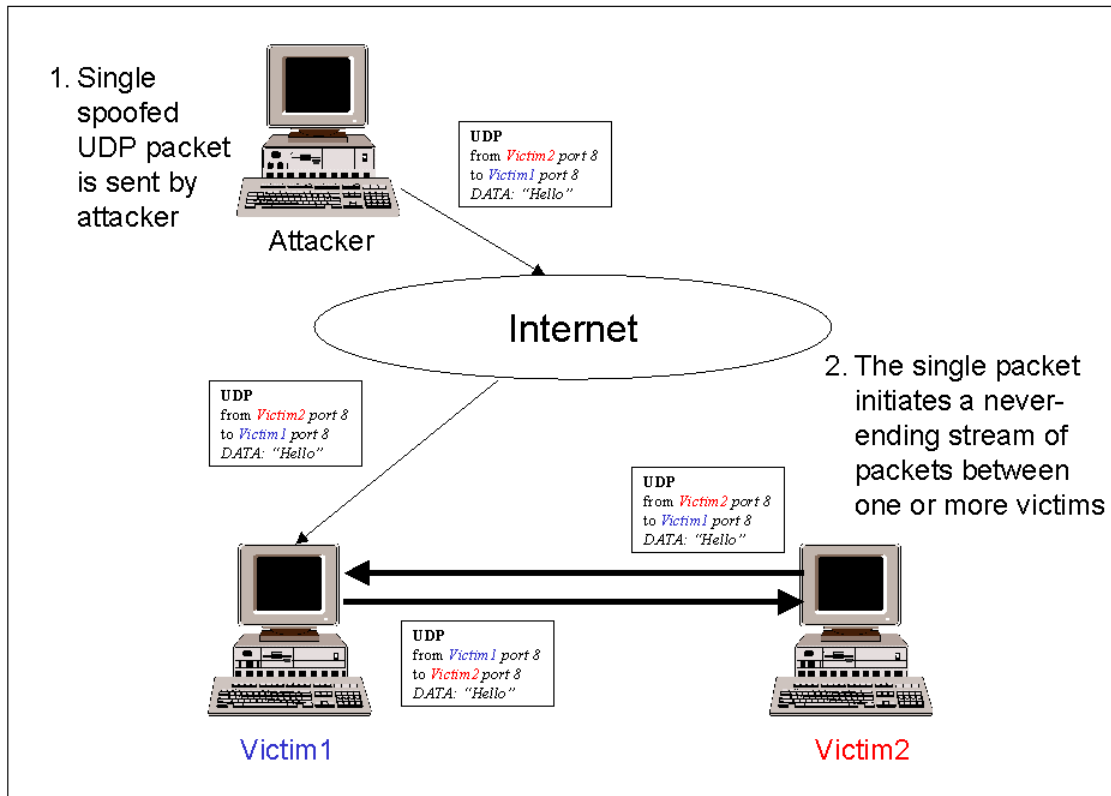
1. Single spoofed UDP packet is sent by attacker

UDP
from Victim2 port 8
to Victim1 port 8
DATA: "Hello"

Attacker

Internet

2. The single packet initiates a never-ending stream of packets between one or more victims

UDP
from Victim2 port 8
to Victim1 port 8
DATA: "Hello"

UDP
from Victim2 port 8
to Victim1 port 8
DATA: "Hello"

UDP
from Victim1 port 8
to Victim2 port 8
DATA: "Hello"

Victim1

Victim2